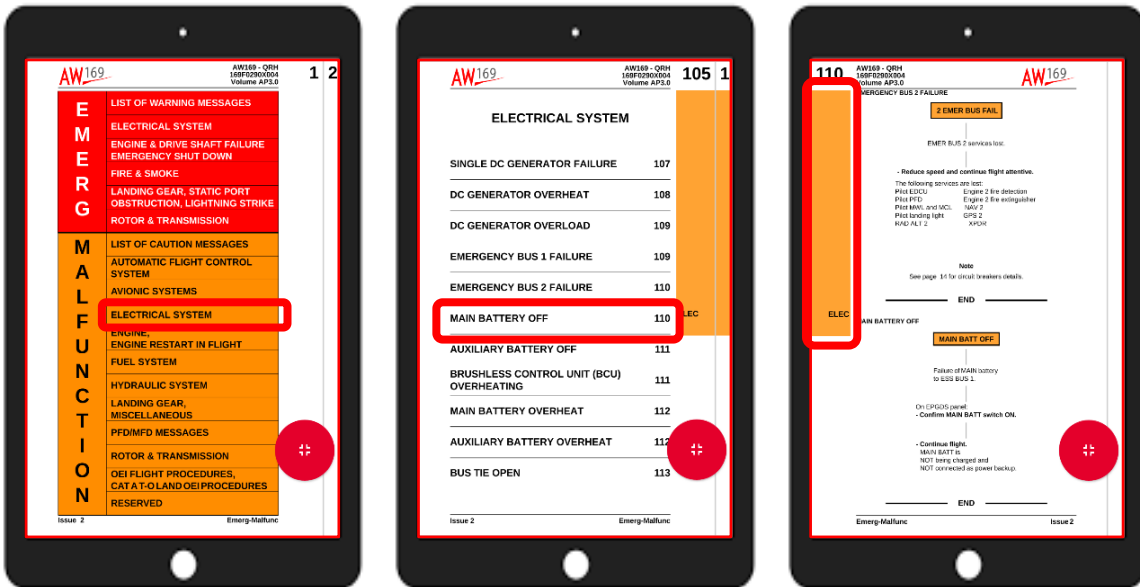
AW169

AW169 - QRH
169F0290X004
Volume AP3.0

1 2

EMERG

LIST OF WARNING MESSAGES

ELECTRICAL SYSTEM

ENGINE & DRIVE SHAFT FAILURE EMERGENCY SHUT DOWN

FIRE & SMOKE

LANDING GEAR, STATIC PORT OBSTRUCTION, LIGHTNING STRIKE

ROTOR & TRANSMISSION

MALFUNCTION

LIST OF CAUTION MESSAGES

AUTOMATIC FLIGHT CONTROL SYSTEM

AVIONIC SYSTEMS

ELECTRICAL SYSTEM

ENGINE, ENGINE RESTART IN FLIGHT

FUEL SYSTEM

HYDRAULIC SYSTEM

LANDING GEAR, MISCELLANEOUS

PFD/MFD MESSAGES

ROTOR & TRANSMISSION

OEI FLIGHT PROCEDURES, CAT A T-O AND LAND OEI PROCEDURES

RESERVED

Issue 2 Emerg-Malfunc

AW169

AW169 - QRH
169F0290X004
Volume AP3.0

105 1

ELECTRICAL SYSTEM

| | |
|---|---|
| SINGLE DC GENERATOR FAILURE | 107 |
| DC GENERATOR OVERHEAT | 108 |
| DC GENERATOR OVERLOAD | 109 |
| EMERGENCY BUS 1 FAILURE | 109 |
| EMERGENCY BUS 2 FAILURE | 110 |
| MAIN BATTERY OFF | 110 |
| AUXILIARY BATTERY OFF | 111 |
| BRUSHLESS CONTROL UNIT (BCU) OVERHEATING | 111 |
| MAIN BATTERY OVERHEAT | 112 |
| AUXILIARY BATTERY OVERHEAT | 112 |
| BUS TIE OPEN | 113 |

ELEC

Issue 2 Emerg-Malfunc

110

AW169 - QRH
169F0290X004
Volume AP3.0

AW169

EMERGENCY BUS 2 FAILURE

2 EMER BUS FAIL

EMER BUS 2 services lost.

- Reduce speed and continue flight attentive.

The following services are lost:
Pilot EDCU Engine 2 fire detection
Pilot PFD Engine 2 fire extinguisher
Pilot MWL and MCL NAV 2
Pilot landing light GPS 2
RAD ALT 2 XPDR

Note
See page 14 for circuit breakers details.

END

ELEC

MAIN BATTERY OFF

MAIN BATT OFF

Failure of MAIN battery to ESS BUS 1.

On EPGOS panel:
- Confirm MAIN BATT switch ON.

- Continue flight.
MAIN BATT is
NOT being charged and
NOT connected as power backup.

END

Emerg-Malfunc Issue 2